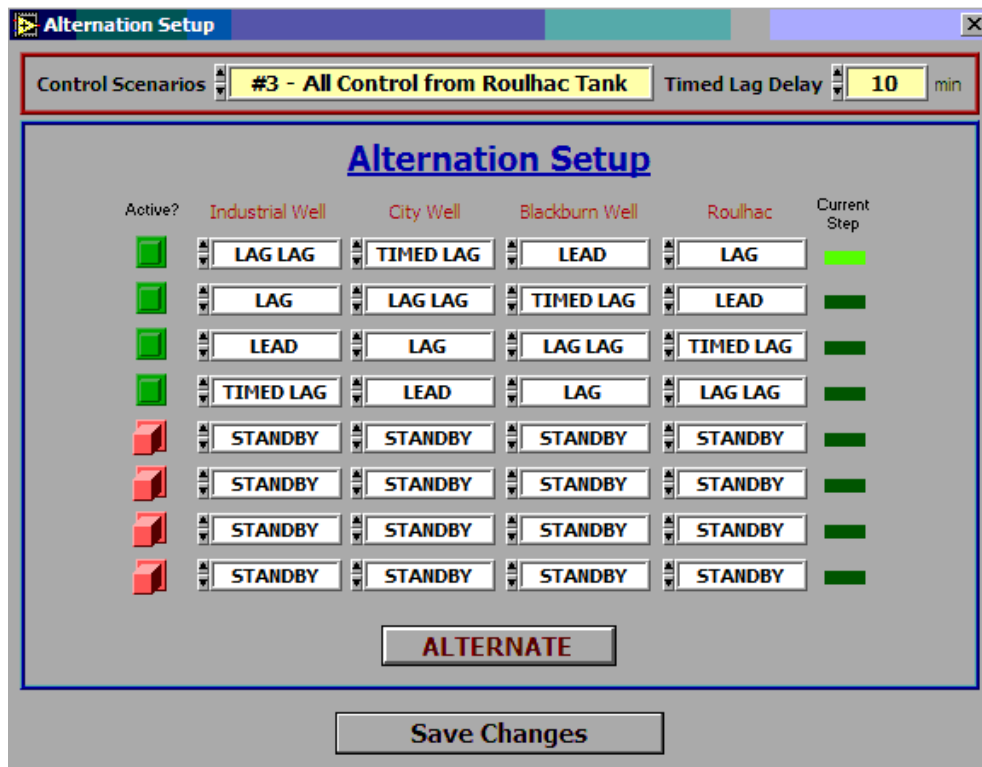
Alternation Setup

Control Scenarios #3 - All Control from Roulhac Tank Timed Lag Delay 10 min

Alternation Setup

| Active? | Industrial Well | City Well | Blackburn Well | Roulhac | Current Step |
|---|---|---|---|---|---|
| | LAG LAG | TIMED LAG | LEAD | LAG | |
| | LAG | LAG LAG | TIMED LAG | LEAD | |
| | LEAD | LAG | LAG LAG | TIMED LAG | |
| | TIMED LAG | LEAD | LAG | LAG LAG | |
| | STANDBY | STANDBY | STANDBY | STANDBY | |
| | STANDBY | STANDBY | STANDBY | STANDBY | |
| | STANDBY | STANDBY | STANDBY | STANDBY | |
| | STANDBY | STANDBY | STANDBY | STANDBY | |

ALTERNATE

Save Changes